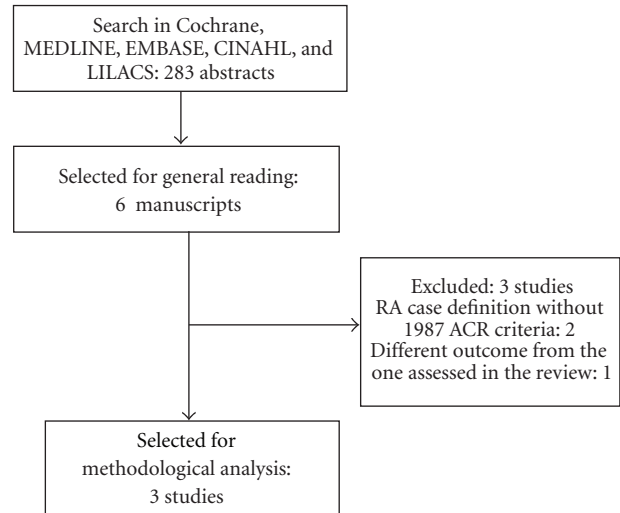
Search in Cochrane, MEDLINE, EMBASE, CINAHL, and LILACS: 283 abstracts

Selected for general reading: 6 manuscripts

Excluded: 3 studies
RA case definition without 1987 ACR criteria: 2
Different outcome from the one assessed in the review: 1

Selected for methodological analysis: 3 studies